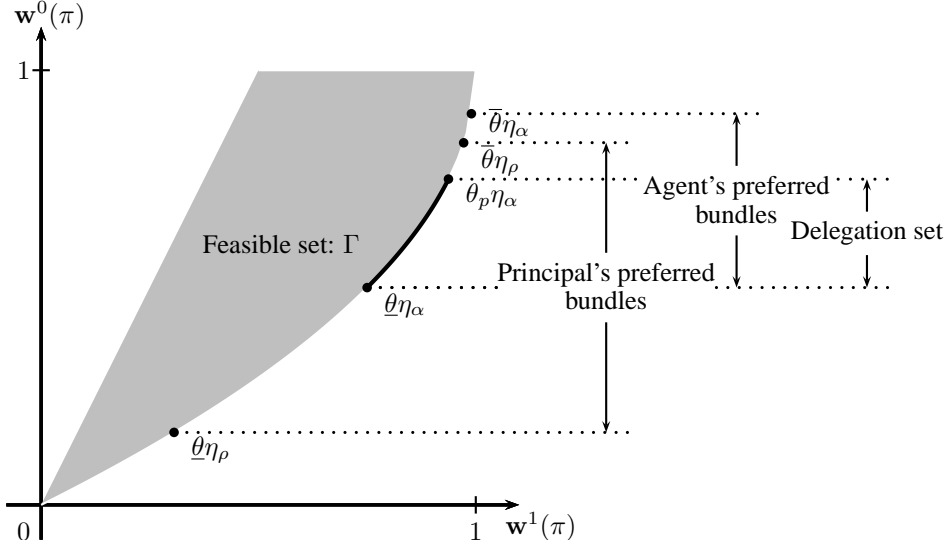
$\mathbf{w}^0(\pi)$

1

$\overline{\theta}\eta_\alpha$

$\overline{\theta}\eta_\rho$

$\theta_p\eta_\alpha$

Agent's preferred bundles

Delegation set

Feasible set: $\Gamma$

Principal's preferred bundles

$\underline{\theta}\eta_\alpha$

$\underline{\theta}\eta_\rho$

0

1

$\mathbf{w}^1(\pi)$